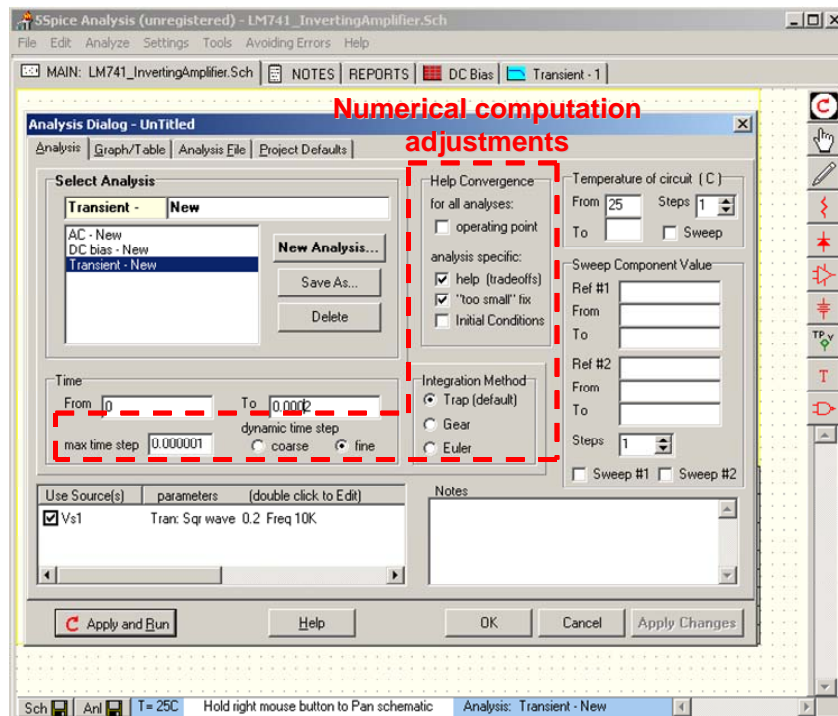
SSpice Analysis (unregistered) - LM741_InvertingAmplifier.Sch

File Edit Analyze Settings Tools Avoiding Errors Help

MAIN: LM741_InvertingAmplifier.Sch | NOTES | REPORTS | DC Bias | Transient - 1

Numerical computation adjustments

Analysis Dialog - UnTitled

Analysis | Graph/Table | Analysis File | Project Defaults

Select Analysis

Transient - New

AC - New
DC bias - New
Transient - New

New Analysis...

Save As...

Delete

Help Convergence
for all analyses:
operating point
analysis specific:
help (tradeoffs)
"too small" fix
Initial Conditions

Temperature of circuit ( C )
From 25 Steps 1
To Sweep

Sweep Component Value
Ref #1
From
To
Ref #2
From
To
Steps 1
Sweep #1 Sweep #2

Time
From 0 To 0.0002
max time step 0.000001
dynamic time step
coarse fine

Integration Method
Trap (default)
Gear
Euler

Use Source(s) | parameters | (double click to Edit)
Vs1 Tran: Sqr wave 0.2 Freq 10K

Notes

Apply and Run | Help | OK | Cancel | Apply Changes

Sch | Anl | T=25C | Hold right mouse button to Pan schematic | Analysis: Transient - New